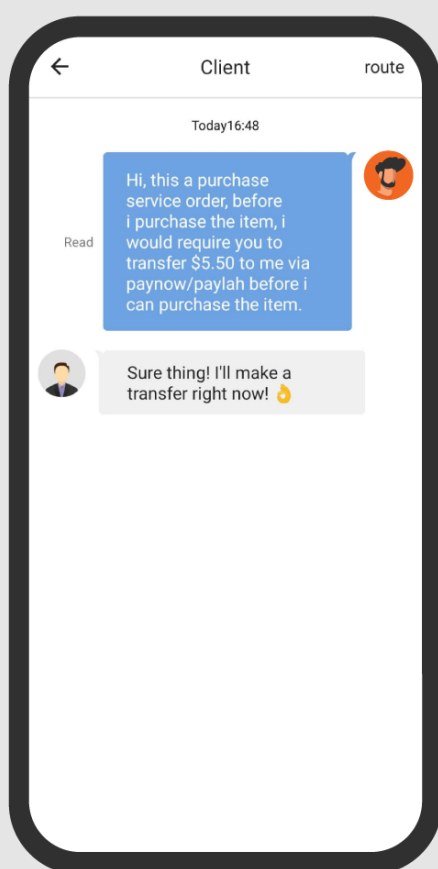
Client

route

Today16:48

Read

Hi, this a purchase service order, before i purchase the item, i would require you to transfer $5.50 to me via paynow/paylah before i can purchase the item.

Sure thing! I'll make a transfer right now! 👌